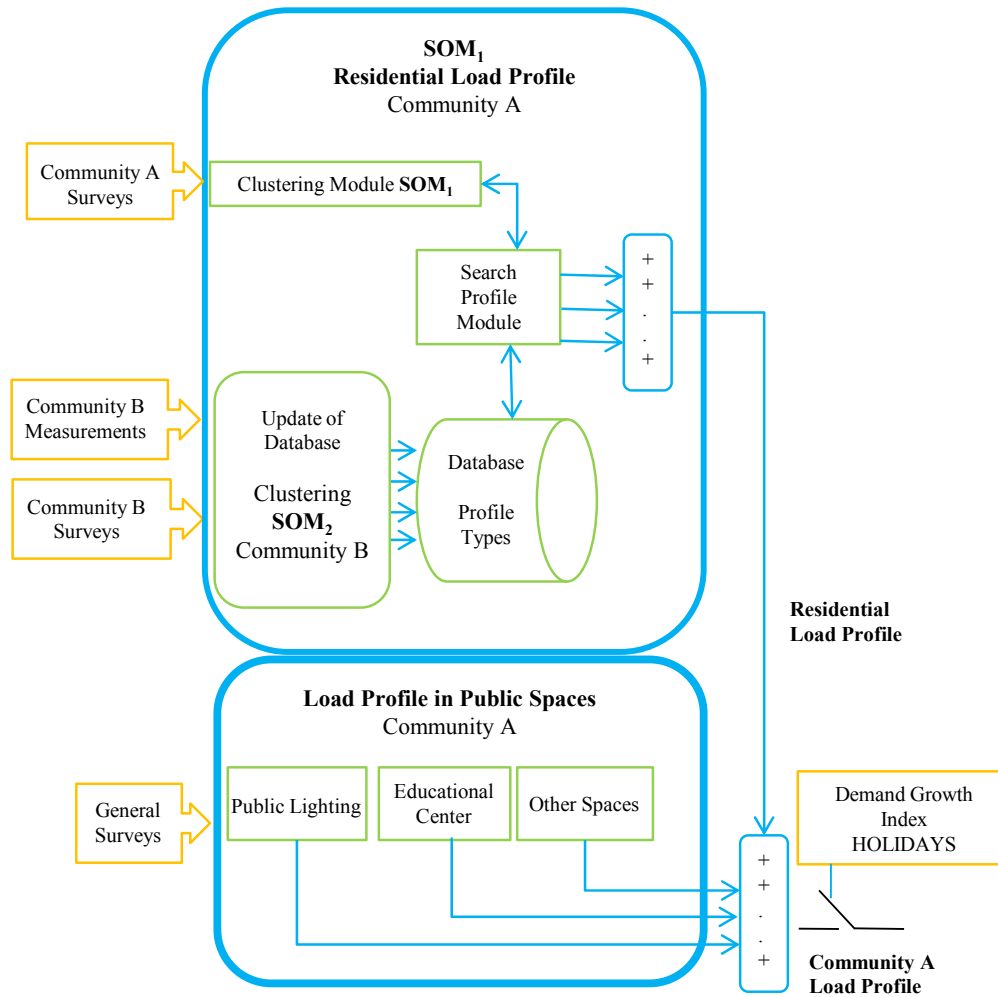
$SOM_1$
Residential Load Profile
Community A

Community A Surveys

Clustering Module $SOM_1$

Search Profile Module

+
+
.
.
+

Community B Measurements

Community B Surveys

Update of Database

Clustering
$SOM_2$
Community B

Database

Profile Types

Residential Load Profile

Load Profile in Public Spaces
Community A

General Surveys

Public Lighting

Educational Center

Other Spaces

Demand Growth Index HOLIDAYS

+
+
.
.
+

Community A Load Profile